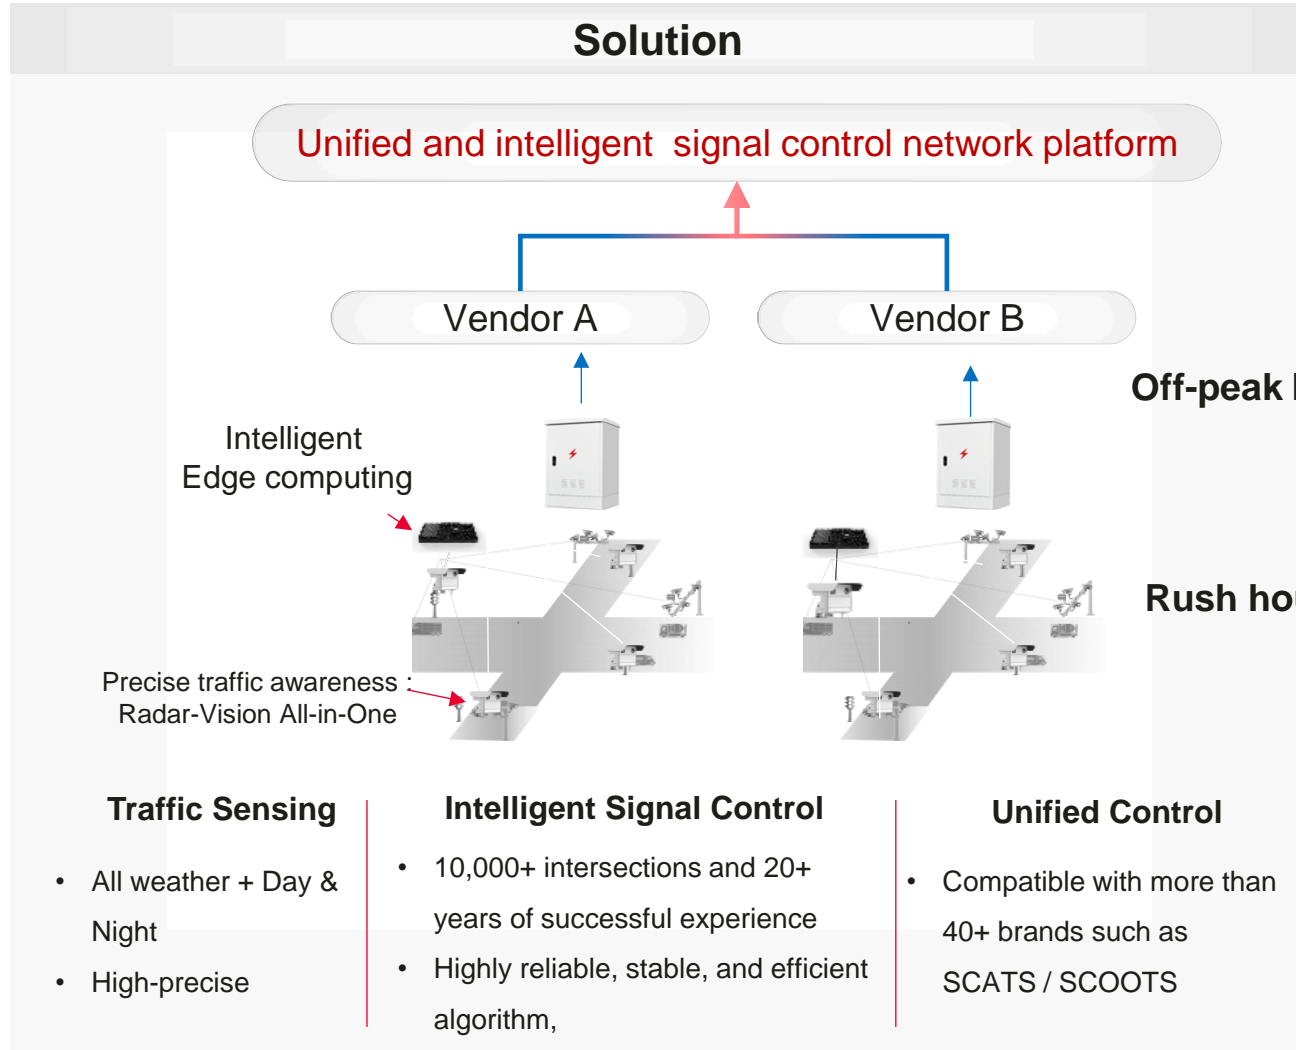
Solution

Unified and intelligent signal control network platform

Vendor A

Vendor B

Off-peak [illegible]

Intelligent Edge computing

Rush ho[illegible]

Precise traffic awareness : Radar-Vision All-in-One

Traffic Sensing

- All weather + Day & Night
- High-precise

Intelligent Signal Control

- 10,000+ intersections and 20+ years of successful experience
- Highly reliable, stable, and efficient algorithm,

Unified Control

- Compatible with more than 40+ brands such as SCATS / SCOOTS